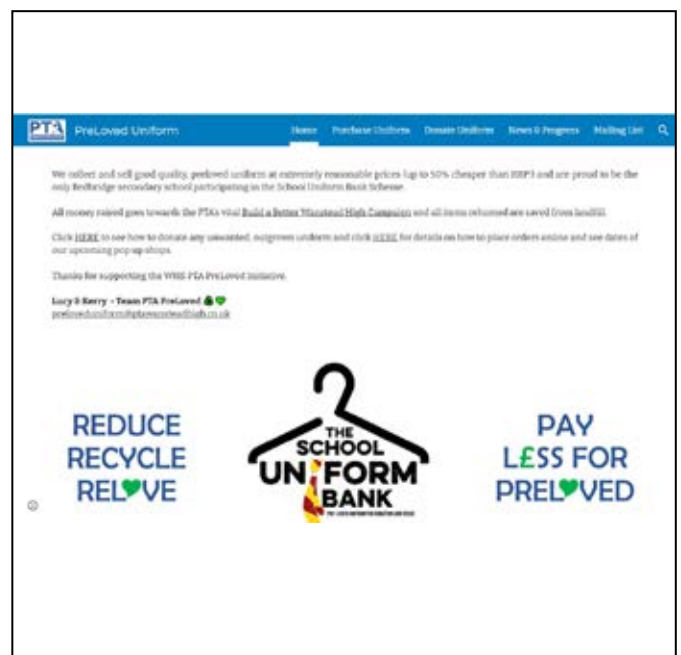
PTA PreLoved Uniform

Home Purchase Uniform Donate Uniform News & Progress Mailing List

We collect and sell good quality, preloved uniform at extremely reasonable prices (up to 50% cheaper than RRP) and are proud to be the only Redbridge secondary school participating in the School Uniform Bank Scheme.

All money raised goes towards the PTA's vital Build a Better Wanstead High Campaign and all items rehomed are saved from landfill.

Click HERE to see how to donate any unwanted, outgrown uniform and click HERE for details on how to place orders online and see dates of our upcoming pop up shops.

Thanks for supporting the WHS PTA PreLoved initiative.

Lucy & Kerry - Team PTA PreLoved
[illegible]

REDUCE
RECYCLE
RELVE

THE SCHOOL UNIFORM BANK
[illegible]

PAY
LESS FOR
PRELVED